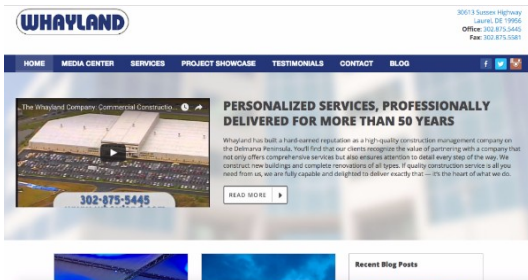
WHAYLAND

30613 Sussex Highway
Laurel, DE 19956
Office: 302.875.5445
Fax: 302.875.5581

HOME MEDIA CENTER SERVICES PROJECT SHOWCASE TESTIMONIALS CONTACT BLOG

The Whayland Company: Commercial Constructio...

302-875-5445

PERSONALIZED SERVICES, PROFESSIONALLY DELIVERED FOR MORE THAN 50 YEARS

Whayland has built a hard-earned reputation as a high-quality construction management company on the Delmarva Peninsula. You'll find that our clients recognize the value of partnering with a company that not only offers comprehensive services but also ensures attention to detail every step of the way. We construct new buildings and complete renovations of all types. If quality construction service is all you need from us, we are fully capable and delighted to deliver exactly that — it's the heart of what we do.

READ MORE

Recent Blog Posts